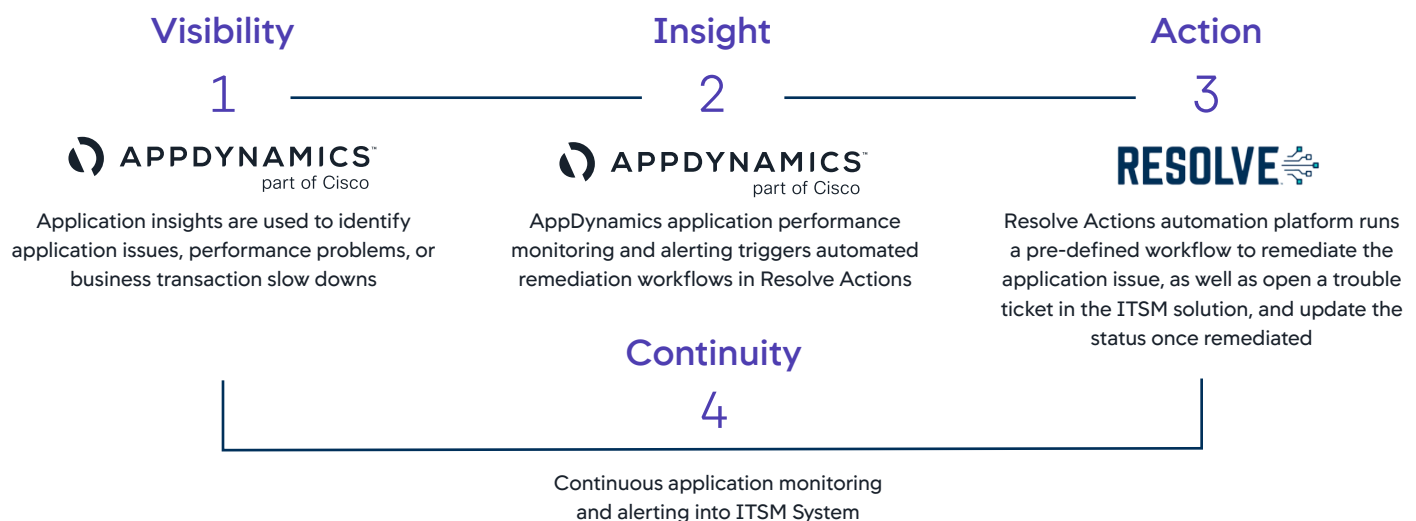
Visibility

1

APPDYNAMICS™
part of Cisco

Application insights are used to identify application issues, performance problems, or business transaction slow downs

Insight

2

APPDYNAMICS™
part of Cisco

AppDynamics application performance monitoring and alerting triggers automated remediation workflows in Resolve Actions

Action

3

RESOLVE

Resolve Actions automation platform runs a pre-defined workflow to remediate the application issue, as well as open a trouble ticket in the ITSM solution, and update the status once remediated

Continuity

4

Continuous application monitoring and alerting into ITSM System